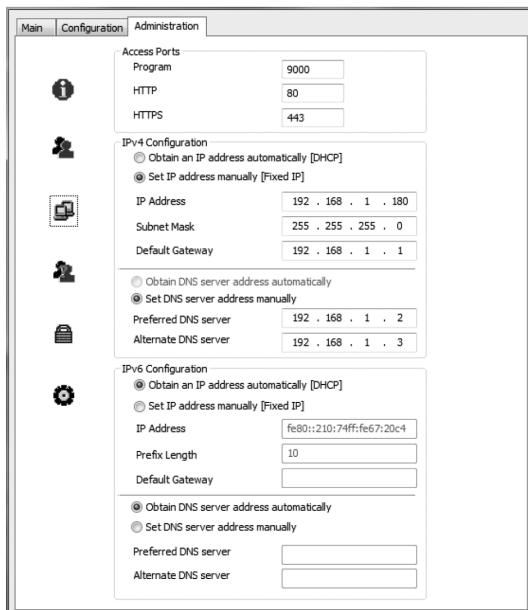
Main | Configuration | Administration

Access Ports
Program 9000
HTTP 80
HTTPS 443

IPv4 Configuration
Obtain an IP address automatically [DHCP]
Set IP address manually [Fixed IP]
IP Address 192 . 168 . 1 . 180
Subnet Mask 255 . 255 . 255 . 0
Default Gateway 192 . 168 . 1 . 1

Obtain DNS server address automatically
Set DNS server address manually
Preferred DNS server 192 . 168 . 1 . 2
Alternate DNS server 192 . 168 . 1 . 3

IPv6 Configuration
Obtain an IP address automatically [DHCP]
Set IP address manually [Fixed IP]
IP Address fe80::210:74ff:fe67:20c4
Prefix Length 10
Default Gateway

Obtain DNS server address automatically
Set DNS server address manually
Preferred DNS server
Alternate DNS server